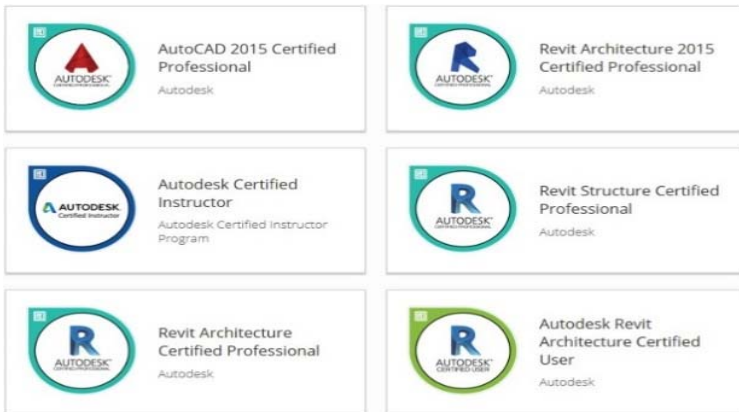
AUTODESK
AutoCAD 2015 Certified Professional
Autodesk

AUTODESK
Revit Architecture 2015 Certified Professional
Autodesk

AUTODESK
Certified Instructor
Autodesk Certified Instructor
Autodesk Certified Instructor Program

AUTODESK
Revit Structure Certified Professional
Autodesk

AUTODESK
Revit Architecture Certified Professional
Autodesk

AUTODESK
CERTIFIED USER
Autodesk Revit Architecture Certified User
Autodesk